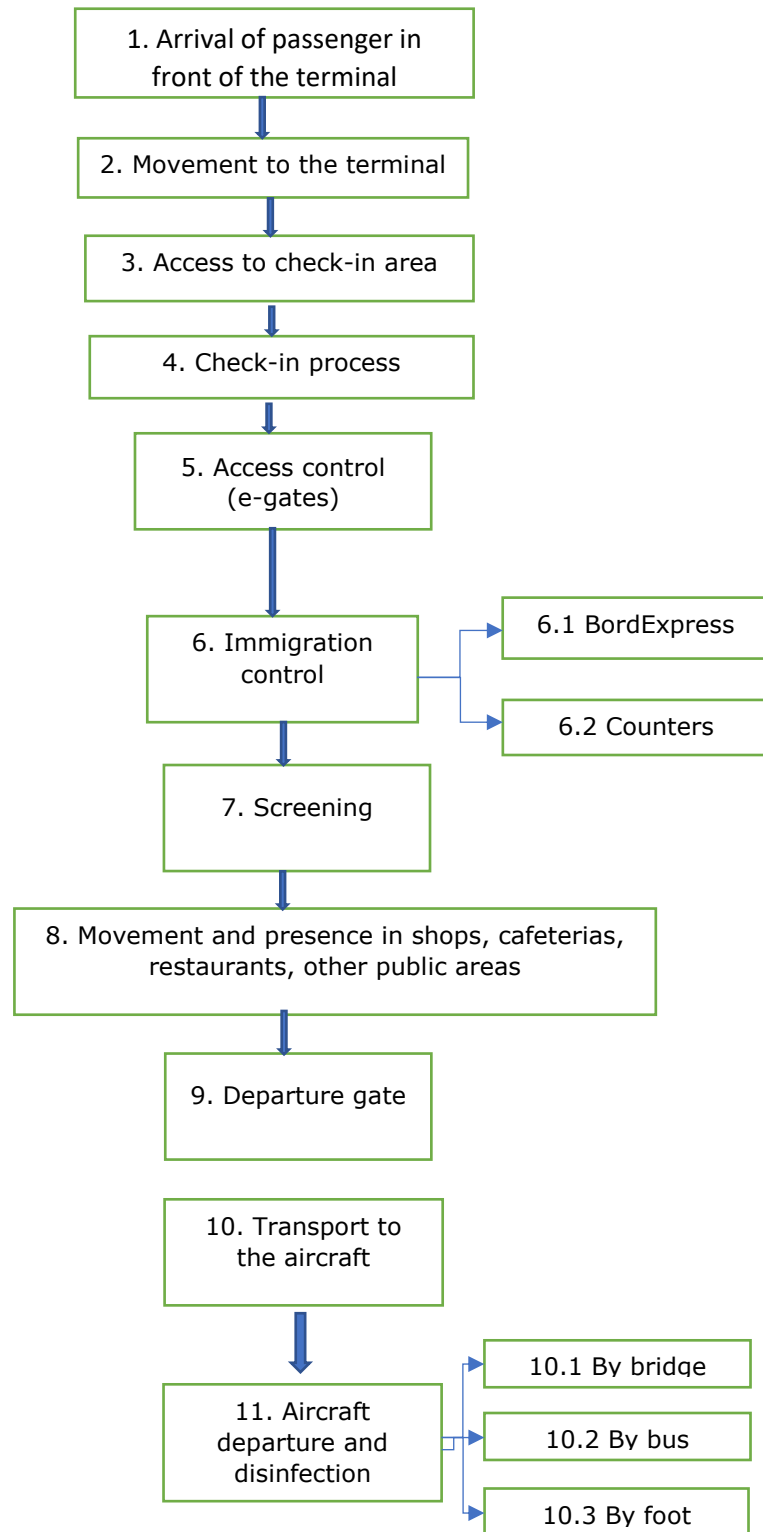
1. Arrival of passenger in front of the terminal

2. Movement to the terminal

3. Access to check-in area

4. Check-in process

5. Access control (e-gates)

6. Immigration control

6.1 BordExpress

6.2 Counters

7. Screening

8. Movement and presence in shops, cafeterias, restaurants, other public areas

9. Departure gate

10. Transport to the aircraft

11. Aircraft departure and disinfection

10.1 By bridge

10.2 By bus

10.3 By foot